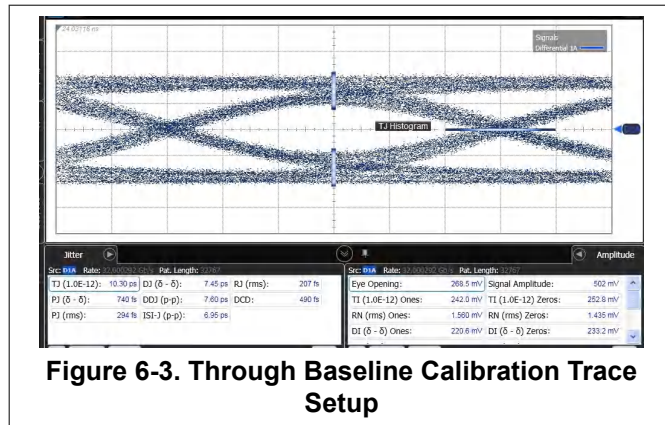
24.02718 ns

Signals
Differential 1A

TJ Histogram

Jitter

Src: D1A Rate: 32.000292 Gb/s Pat. Length: 32767

| TJ (1.0E-12): | 10.30 ps | DJ (δ - δ): | 7.45 ps | RJ (rms): | 207 fs |
|---|---|---|---|---|---|
| PJ (δ - δ): | 740 fs | DDJ (p-p): | 7.60 ps | DCD: | 490 fs |
| PJ (rms): | 294 fs | ISI-J (p-p): | 6.95 ps | | |

Amplitude

Src: D1A Rate: 32.000292 Gb/s Pat. Length: 32767

| Eye Opening: | 268.5 mV | Signal Amplitude: | 502 mV |
|---|---|---|---|
| TI (1.0E-12) Ones: | 242.0 mV | TI (1.0E-12) Zeros: | 252.8 mV |
| RN (rms) Ones: | 1.560 mV | RN (rms) Zeros: | 1.435 mV |
| DI (δ - δ) Ones: | 220.6 mV | DI (δ - δ) Zeros: | 233.2 mV |

Figure 6-3. Through Baseline Calibration Trace Setup